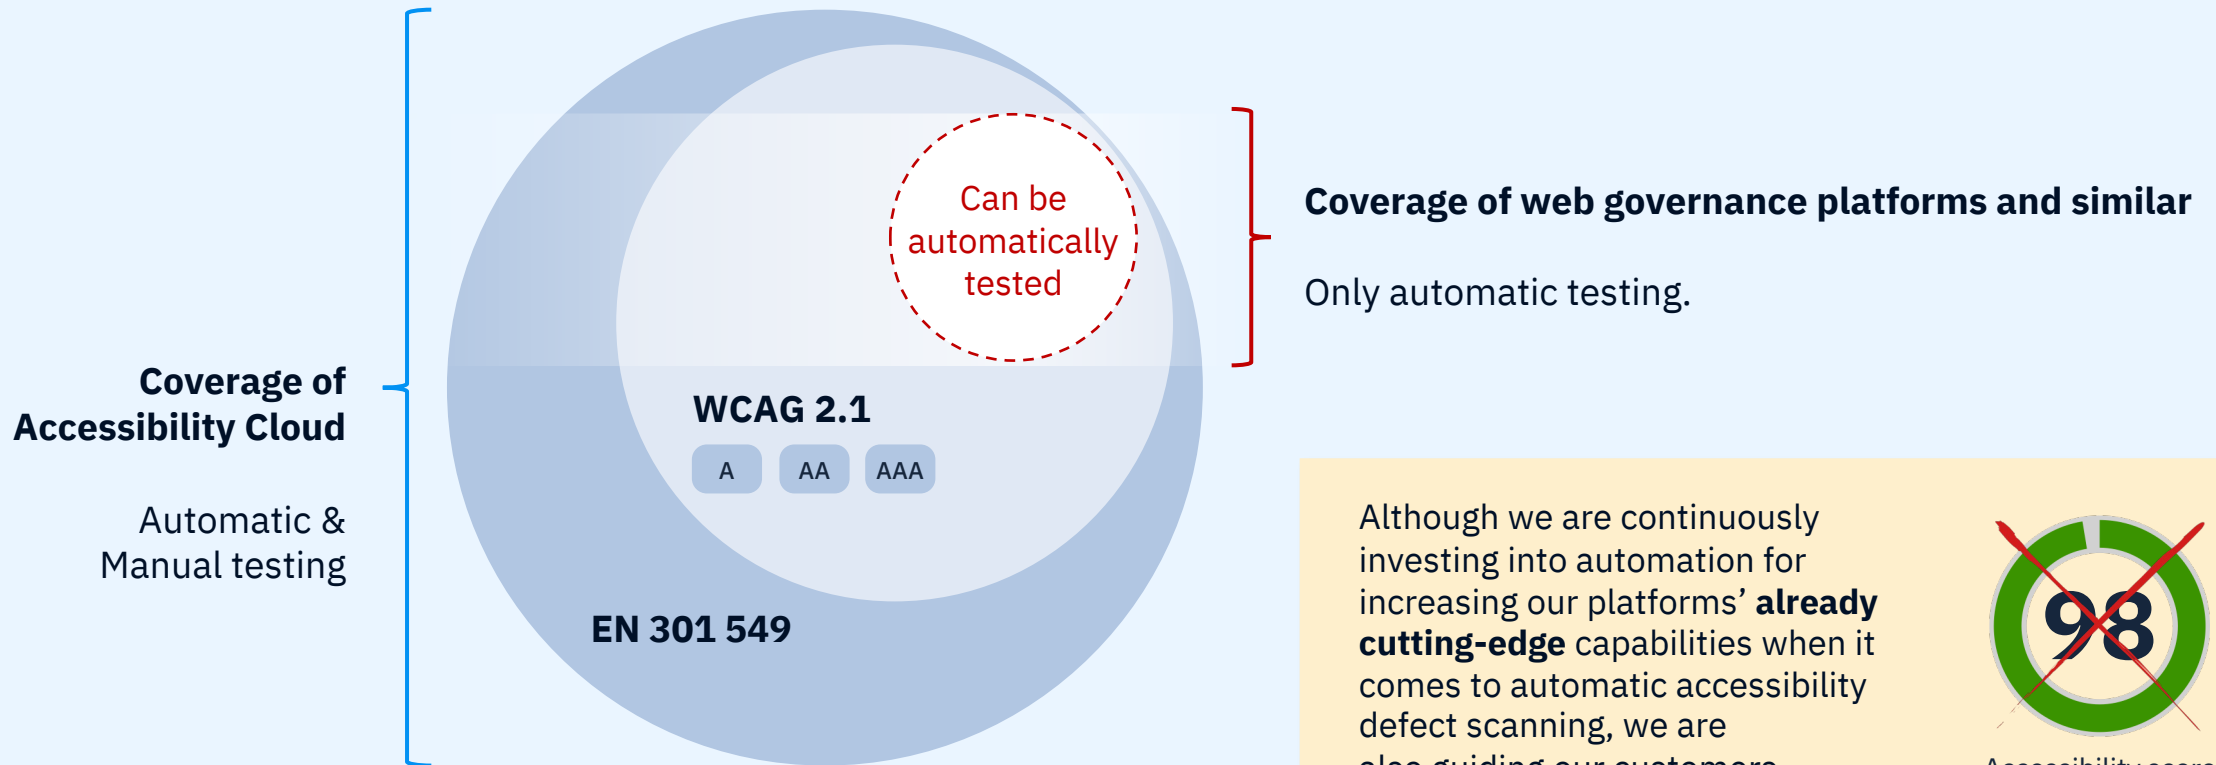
Coverage of Accessibility Cloud

Automatic & Manual testing

Can be automatically tested

WCAG 2.1

A AA AAA

EN 301 549

Coverage of web governance platforms and similar

Only automatic testing.

Although we are continuously investing into automation for increasing our platforms' **already cutting-edge** capabilities when it comes to automatic accessibility defect scanning, we are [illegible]

98

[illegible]